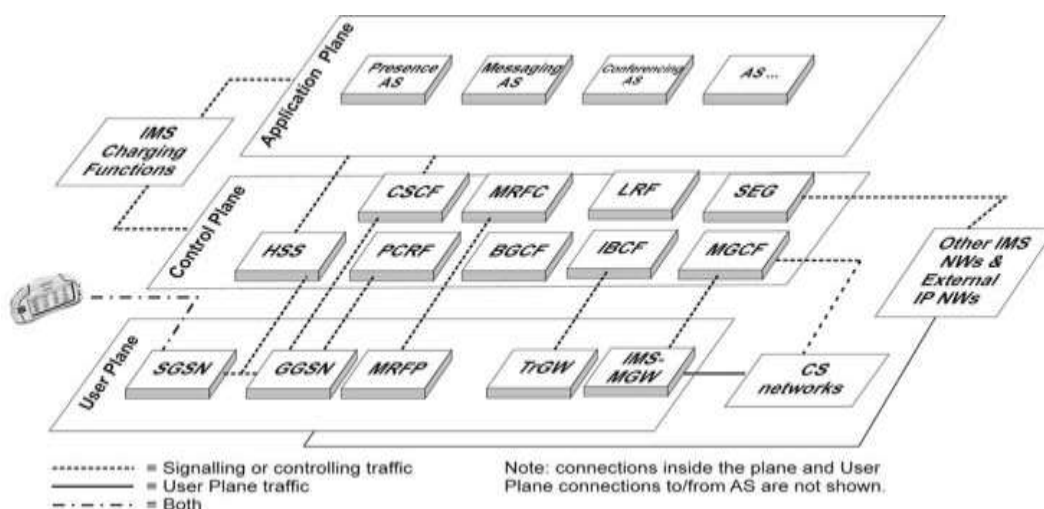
Application Plane

Presence AS

Messaging AS

Conferencing AS

AS...

IMS Charging Functions

Control Plane

CSCF

MRFC

LRF

SEG

HSS

PCRF

BGCF

IBCF

MGCF

Other IMS NWs & External IP NWs

User Plane

SGSN

GGSN

MRFP

TrGW

IMS-MGW

CS networks

= Signalling or controlling traffic
= User Plane traffic
= Both

Note: connections inside the plane and User Plane connections to/from AS are not shown.